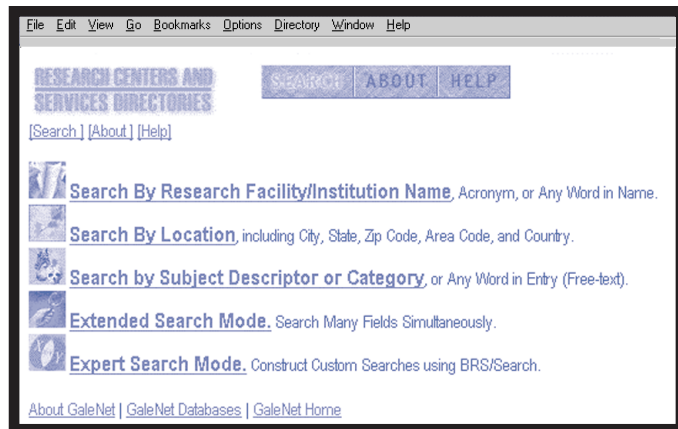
File Edit View Go Bookmarks Options Directory Window Help

RESEARCH CENTERS AND SERVICES DIRECTORIES

SEARCH ABOUT HELP

[Search] [About] [Help]

Search By Research Facility/Institution Name, Acronym, or Any Word in Name.

Search By Location, including City, State, Zip Code, Area Code, and Country.

Search by Subject Descriptor or Category, or Any Word in Entry (Free-text).

Extended Search Mode. Search Many Fields Simultaneously.

Expert Search Mode. Construct Custom Searches using BRS/Search.

About GaleNet | GaleNet Databases | GaleNet Home